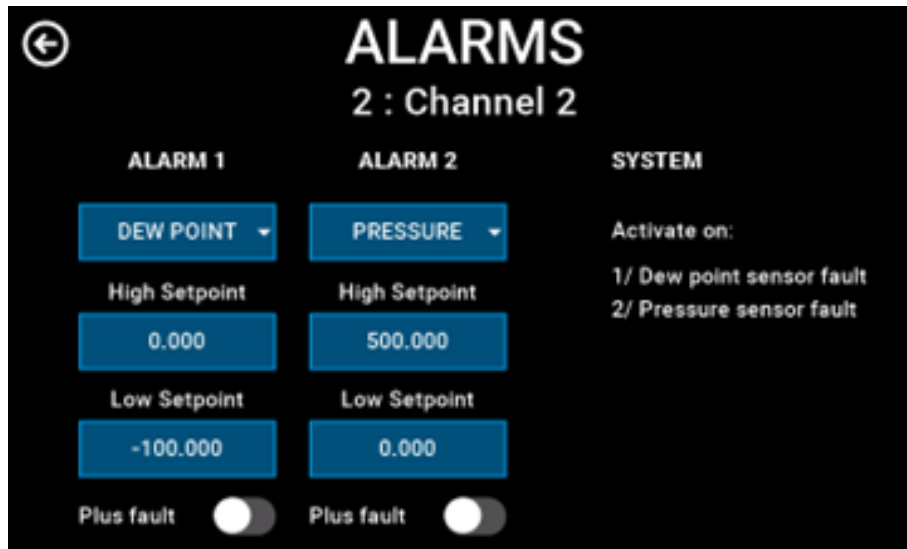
ALARMS
2 : Channel 2

ALARM 1

DEW POINT

High Setpoint

0.000

Low Setpoint

-100.000

Plus fault

ALARM 2

PRESSURE

High Setpoint

500.000

Low Setpoint

0.000

Plus fault

SYSTEM

Activate on:

1/ Dew point sensor fault
2/ Pressure sensor fault